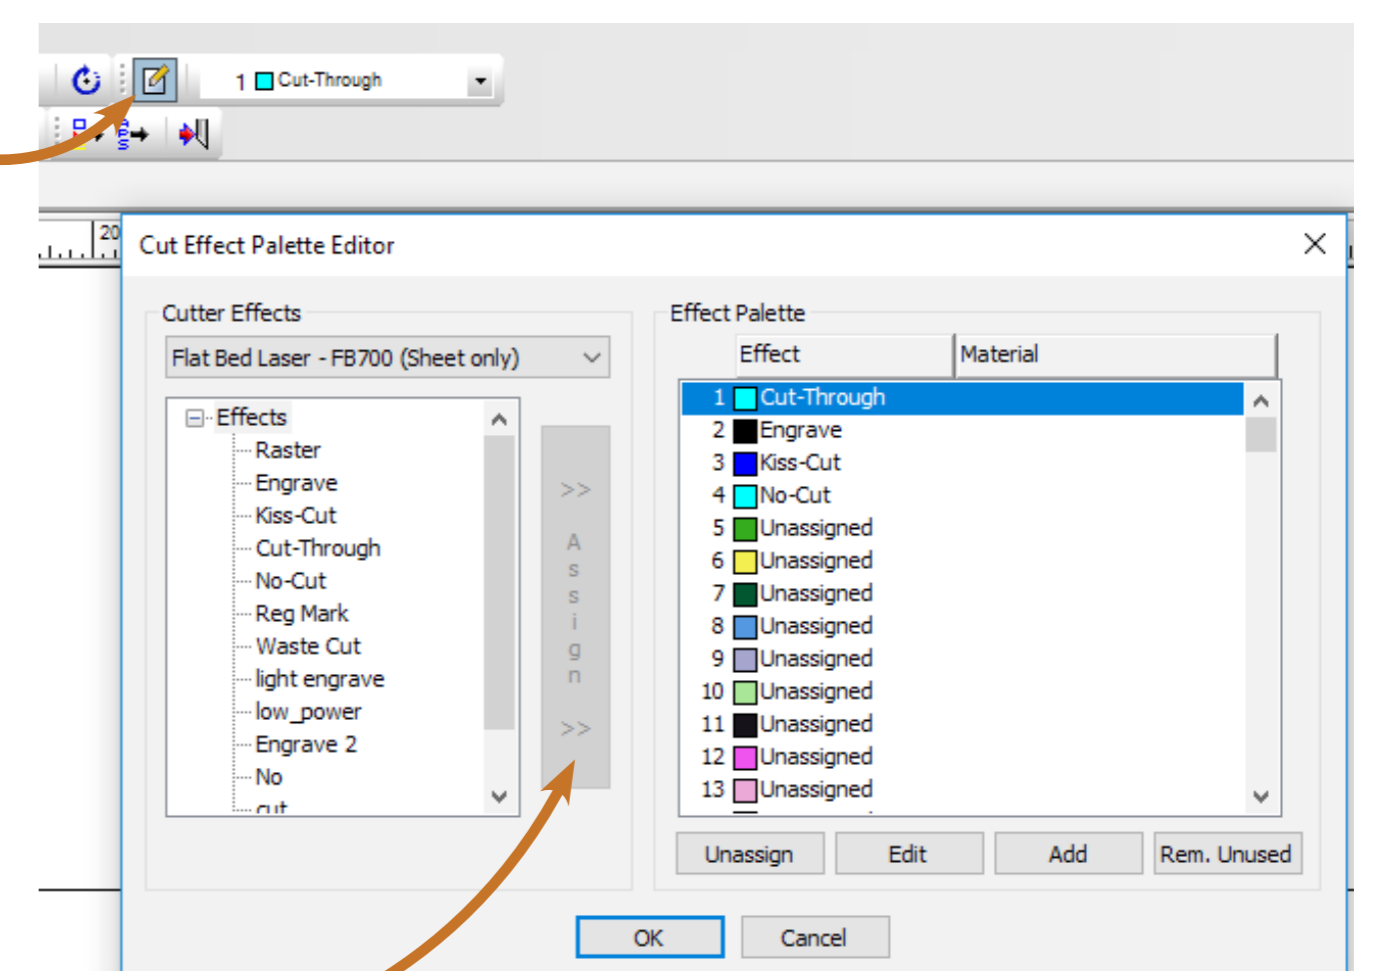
1 Cut-Through

20

Cut Effect Palette Editor

Cutter Effects

Flat Bed Laser - FB700 (Sheet only)

Effects
Raster
Engrave
Kiss-Cut
Cut-Through
No-Cut
Reg Mark
Waste Cut
light engrave
low_power
Engrave 2
No
cut

>> Assign >>

Effect Palette

| Effect | Material |
|---|---|
| 1 Cut-Through | |
| 2 Engrave | |
| 3 Kiss-Cut | |
| 4 No-Cut | |
| 5 Unassigned | |
| 6 Unassigned | |
| 7 Unassigned | |
| 8 Unassigned | |
| 9 Unassigned | |
| 10 Unassigned | |
| 11 Unassigned | |
| 12 Unassigned | |
| 13 Unassigned | |

Unassign
Edit
Add
Rem. Unused

OK
Cancel